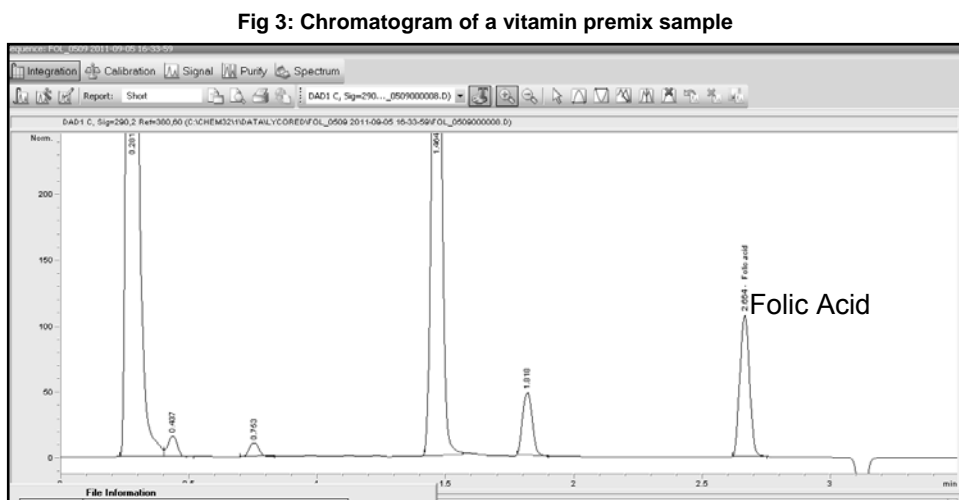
**Fig 3: Chromatogram of a vitamin premix sample**

equence: FOL_0509 2011-09-05 16-33-59

Integration Calibration Signal Purity Spectrum

Report: Short

DAD1 C, Sig=290..._0509000008.D)

DAD1 C, Sig=290,2 Ref=360,60 (C:\CHEM32\1\DATA\LYCORED\FOL_0509 2011-09-05 16-33-59\FOL_0509000008.D)

Norm.

200

150

100

50

0

0.281

0.437

0.753

1.464

1.818

2.664 - Folic acid

Folic Acid

0.5

1.5

2

2.5

3

min

File Information